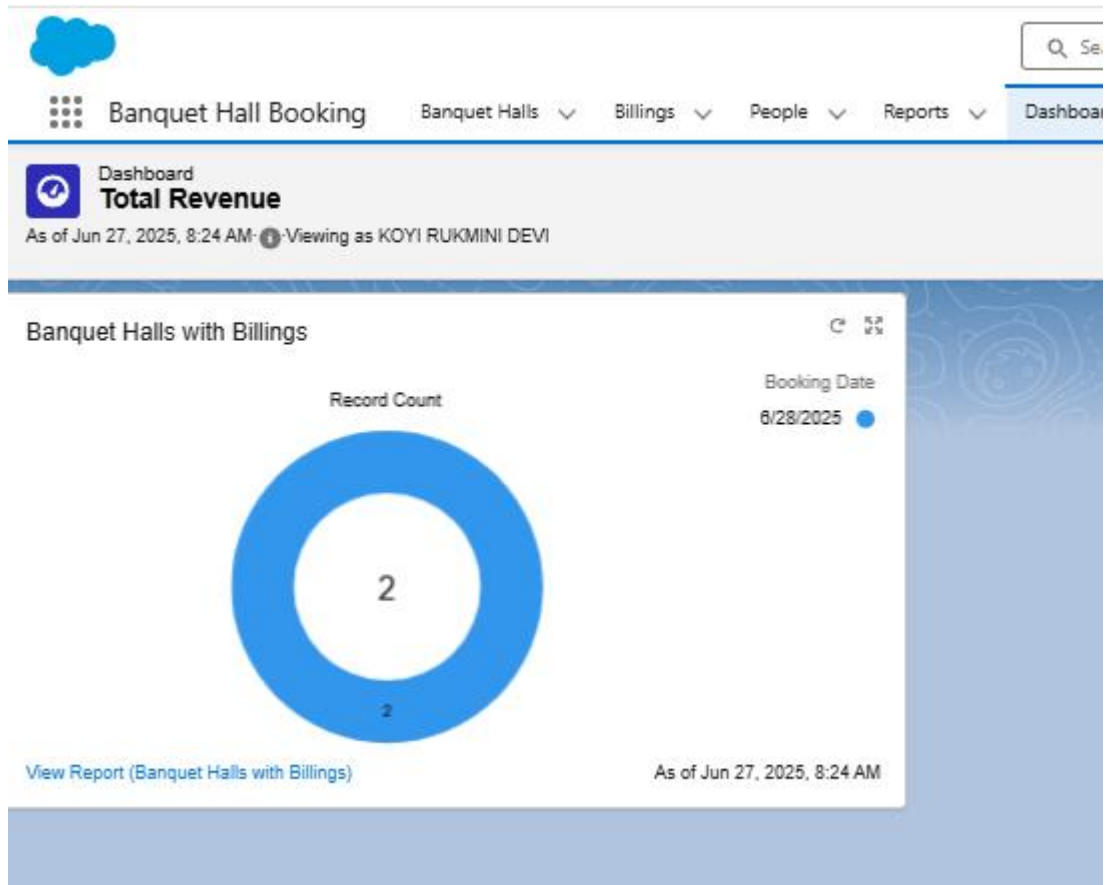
Sea

Banquet Hall Booking
Banquet Halls
Billings
People
Reports
Dashboar

Dashboard
Total Revenue
As of Jun 27, 2025, 8:24 AM · Viewing as KOYI RUKMINI DEVI

Banquet Halls with Billings

Record Count

Booking Date
6/28/2025

2

2

View Report (Banquet Halls with Billings)
As of Jun 27, 2025, 8:24 AM